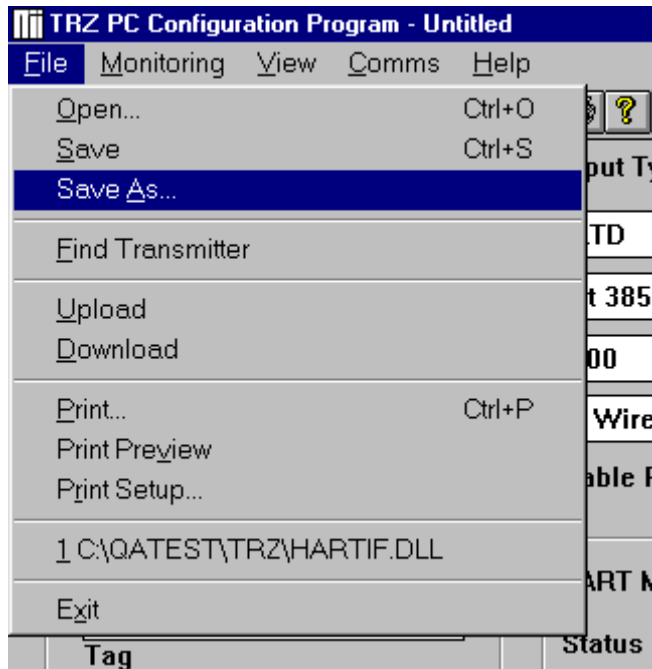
TRZ PC Configuration Program - Untitled

File Monitoring View Comms Help

Open... Ctrl+O
Save Ctrl+S
Save As...

Find Transmitter

Upload
Download

Print... Ctrl+P
Print Preview
Print Setup...

1 C:\QATEST\TRZ\HARTIF.DLL

Exit

?
put Ty
TD
t 385
00
Wire
able F
ART M
Status
Tag